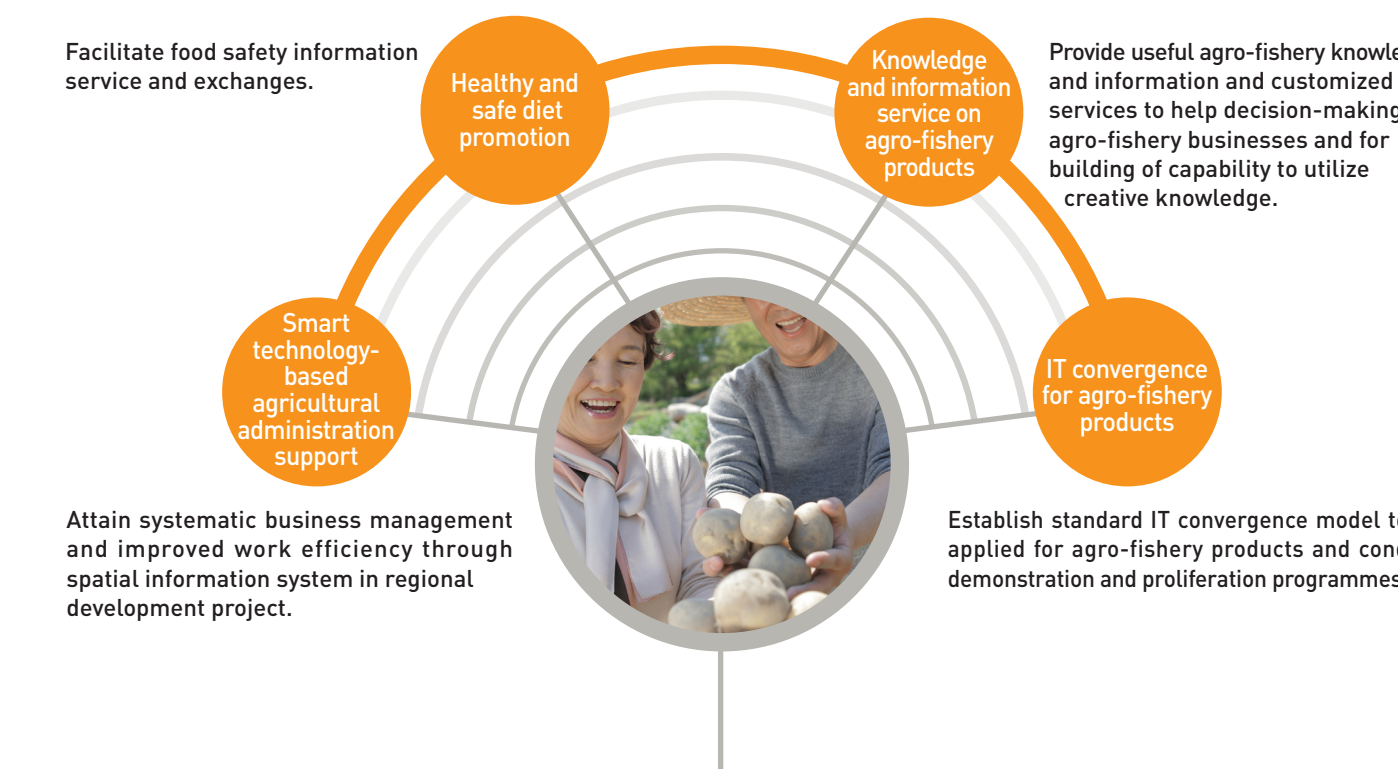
Facilitate food safety information service and exchanges.

Healthy and safe diet promotion

Knowledge and information service on agro-fishery products

Provide useful agro-fishery knowle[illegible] and information and customized services to help decision-making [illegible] agro-fishery businesses and for building of capability to utilize creative knowledge.

Smart technology-based agricultural administration support

IT convergence for agro-fishery products

Attain systematic business management and improved work efficiency through spatial information system in regional development project.

Establish standard IT convergence model t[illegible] applied for agro-fishery products and con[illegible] demonstration and proliferation programme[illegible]